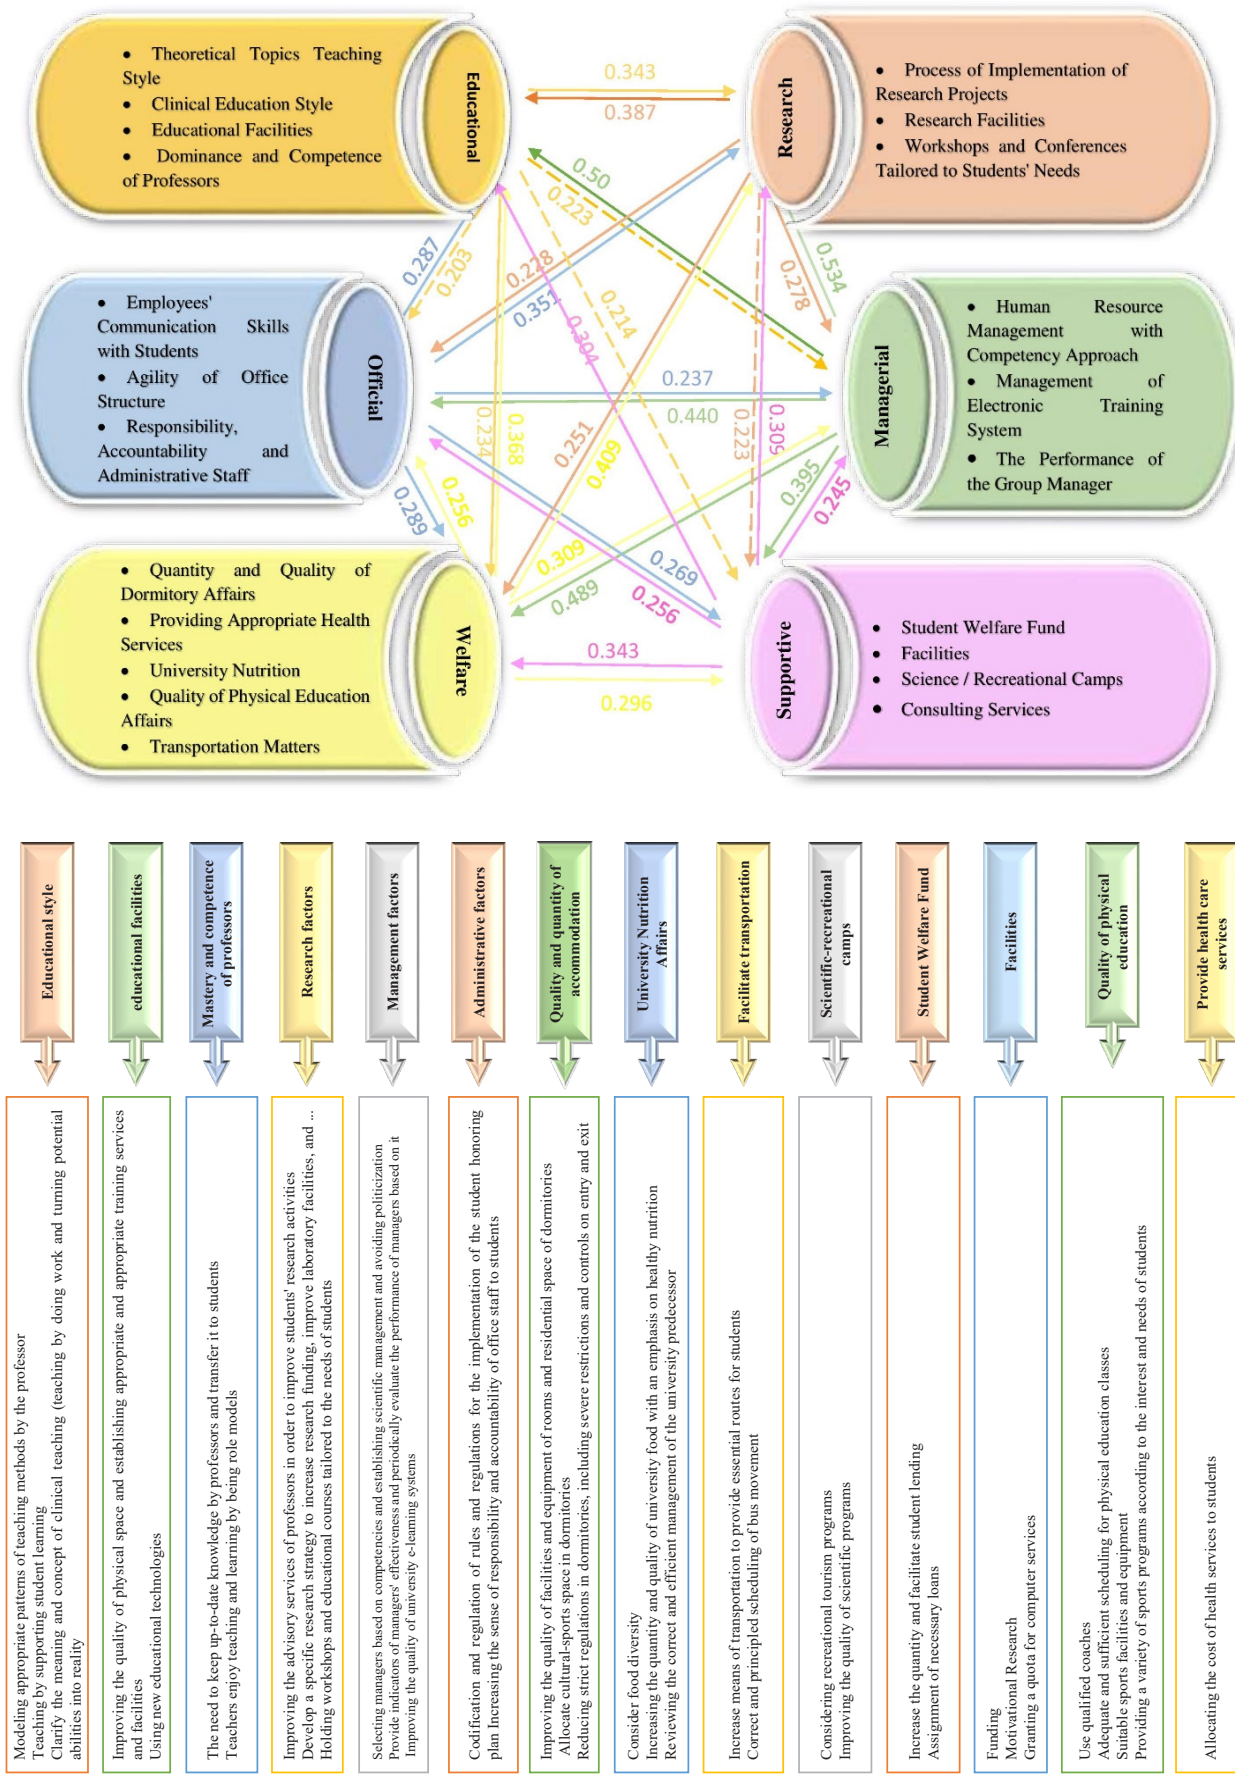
Theoretical Topics Teaching Style
Clinical Education Style
Educational Facilities
Dominance and Competence of Professors

Educational

0.343
0.387

Research

Process of Implementation of Research Projects
Research Facilities
Workshops and Conferences Tailored to Students' Needs

0.50
0.223
0.287
0.203
0.228
0.351
0.214
0.304
0.534
0.278

Employees' Communication Skills with Students
Agility of Office Structure
Responsibility, Accountability and Administrative Staff

Official

0.237
0.440
0.234
0.368
0.223
0.305

Managerial

Human Resource Management with Competency Approach
Management of Electronic Training System
The Performance of the Group Manager

0.251
0.409
0.395
0.245
0.289
0.256
0.309
0.269
0.489
0.256

Quantity and Quality of Dormitory Affairs
Providing Appropriate Health Services
University Nutrition
Quality of Physical Education Affairs
Transportation Matters

Welfare

0.343
0.296

Supportive

Student Welfare Fund
Facilities
Science / Recreational Camps
Consulting Services

Educational style
educational facilities
Mastery and competence of professors
Research factors
Management factors
Administrative factors
Quality and quantity of accommodation
University Nutrition Affairs
Facilitate transportation
Scientific-recreational camps
Student Welfare Fund
Facilities
Quality of physical education
Provide health care services

Modeling appropriate patterns of teaching methods by the professor
Teaching by supporting student learning
Clarify the meaning and concept of clinical teaching (teaching by doing work and turning potential abilities into reality

Improving the quality of physical space and establishing appropriate and appropriate training services and facilities
Using new educational technologies

The need to keep up-to-date knowledge by professors and transfer it to students
Teachers enjoy teaching and learning by being role models

Improving the advisory services of professors in order to improve students' research activities
Develop a specific research strategy to increase research funding, improve laboratory facilities, and ...
Holding workshops and educational courses tailored to the needs of students

Selecting managers based on competencies and establishing scientific management and avoiding politicization
Provide indicators of managers' effectiveness and periodically evaluate the performance of managers based on it
Improving the quality of university e-learning systems

Codification and regulation of rules and regulations for the implementation of the student honoring plan Increasing the sense of responsibility and accountability of office staff to students

Improving the quality of facilities and equipment of rooms and residential space of dormitories
Allocate cultural-sports space in dormitories
Reducing strict regulations in dormitories, including severe restrictions and controls on entry and exit

Consider food diversity
Increasing the quantity and quality of university food with an emphasis on healthy nutrition
Reviewing the correct and efficient management of the university predecessor

Increase means of transportation to provide essential routes for students
Correct and principled scheduling of bus movement

Considering recreational tourism programs
Improving the quality of scientific programs

Increase the quantity and facilitate student lending
Assignment of necessary loans

Funding
Motivational Research
Granting a quota for computer services

Use qualified coaches
Adequate and sufficient scheduling for physical education classes
Suitable sports facilities and equipment
Providing a variety of sports programs according to the interest and needs of students

Allocating the cost of health services to students